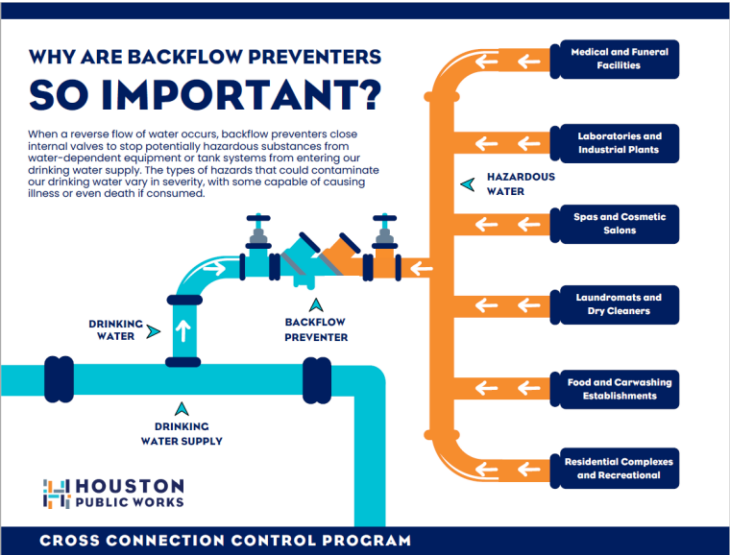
WHY ARE BACKFLOW PREVENTERS SO IMPORTANT?

When a reverse flow of water occurs, backflow preventers close internal valves to stop potentially hazardous substances from water-dependent equipment or tank systems from entering our drinking water supply. The types of hazards that could contaminate our drinking water vary in severity, with some capable of causing illness or even death if consumed.

Medical and Funeral Facilities

Laboratories and Industrial Plants

HAZARDOUS WATER

Spas and Cosmetic Salons

Laundromats and Dry Cleaners

Food and Carwashing Establishments

Residential Complexes and Recreational

DRINKING WATER

BACKFLOW PREVENTER

DRINKING WATER SUPPLY

HOUSTON PUBLIC WORKS

CROSS CONNECTION CONTROL PROGRAM